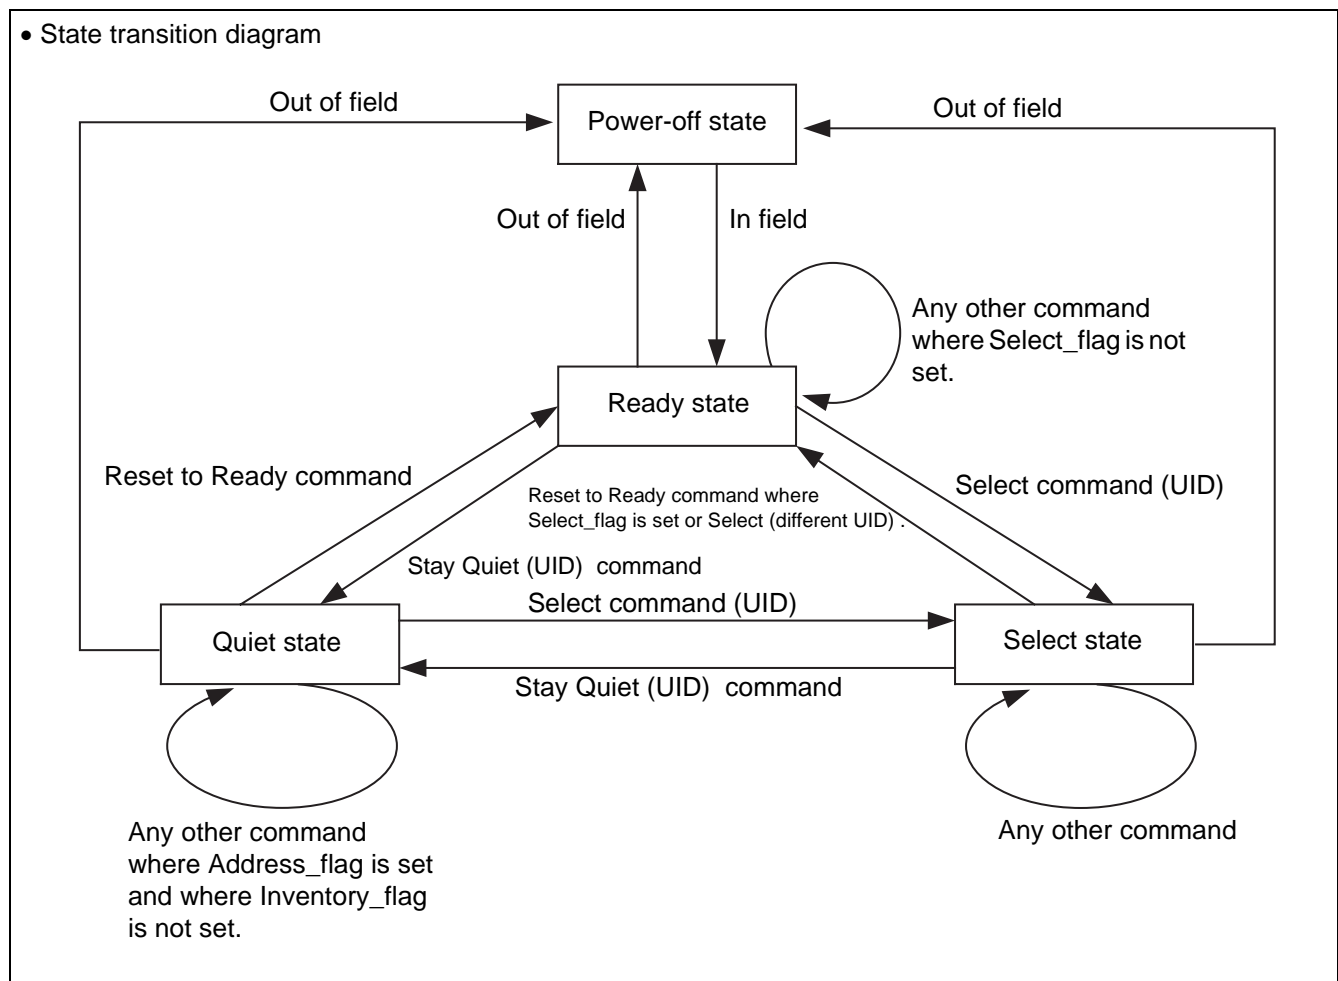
• State transition diagram

Out of field

Power-off state

Out of field

Out of field

In field

Any other command where Select_flag is not set.

Ready state

Reset to Ready command

Reset to Ready command where Select_flag is set or Select (different UID) .

Select command (UID)

Stay Quiet (UID) command

Select command (UID)

Quiet state

Select state

Stay Quiet (UID) command

Any other command where Address_flag is set and where Inventory_flag is not set.

Any other command